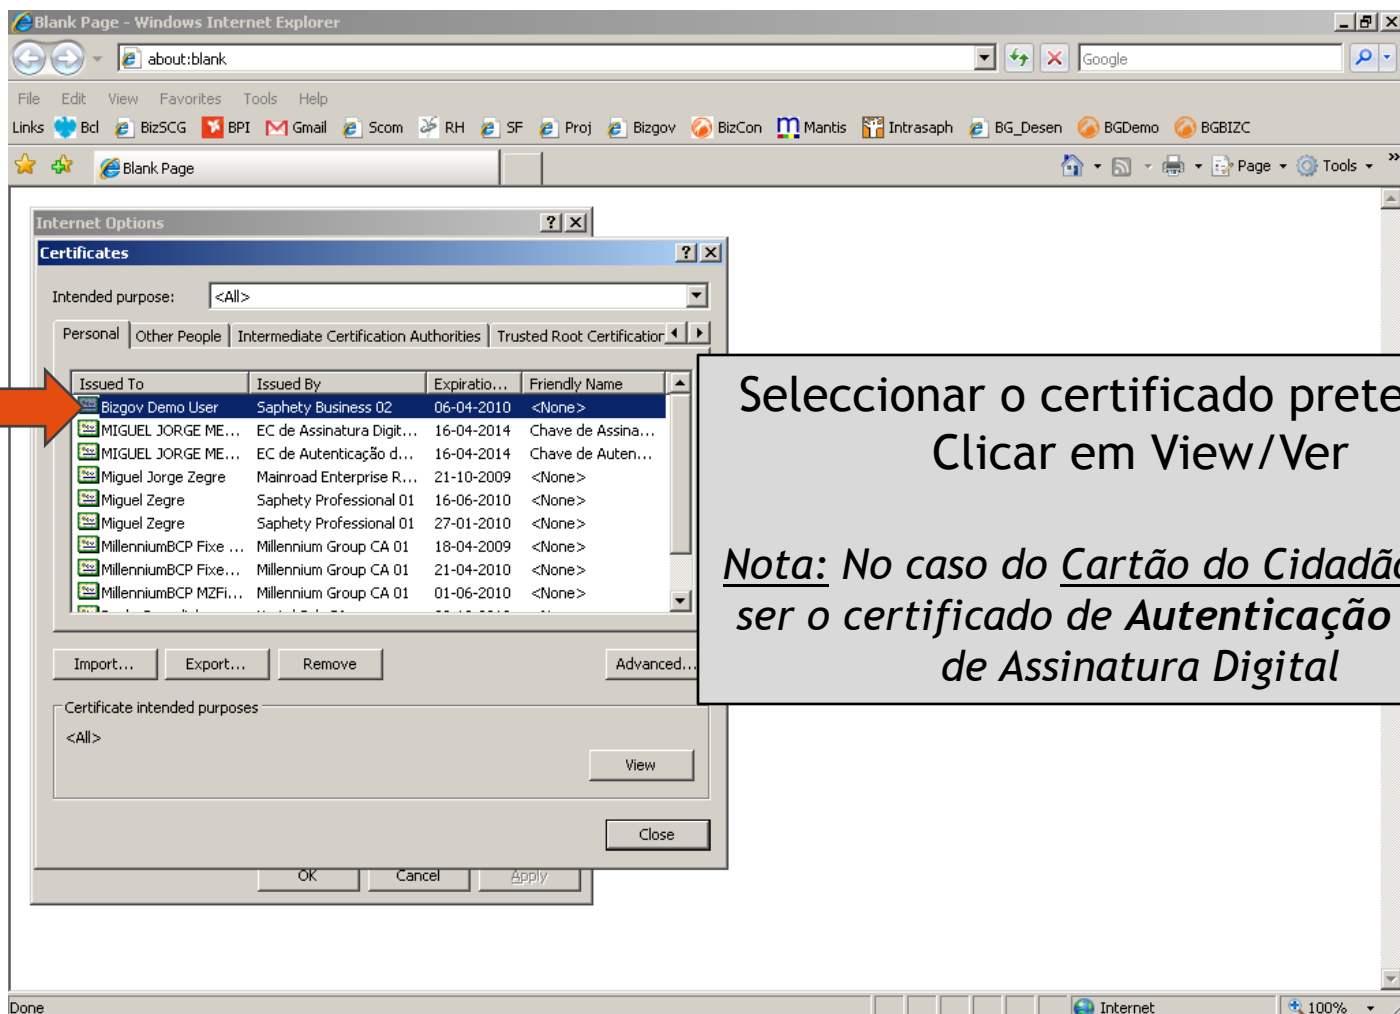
Blank Page - Windows Internet Explorer

about:blank

Google

File Edit View Favorites Tools Help

Links Bcl BizSCG BPI Gmail Scom RH SF Proj Bizgov BizCon Mantis Intrasaph BG_Desen BGDemo BGBIZC

Blank Page

Page Tools

Internet Options

Certificates

Intended purpose: <All>

Personal | Other People | Intermediate Certification Authorities | Trusted Root Certification

| Issued To | Issued By | Expiratio... | Friendly Name |
|---|---|---|---|
| Bizgov Demo User | Saphety Business 02 | 06-04-2010 | <None> |
| MIGUEL JORGE ME... | EC de Assinatura Digit... | 16-04-2014 | Chave de Assina... |
| MIGUEL JORGE ME... | EC de Autenticação d... | 16-04-2014 | Chave de Auten... |
| Miguel Jorge Zegre | Mainroad Enterprise R... | 21-10-2009 | <None> |
| Miguel Zegre | Saphety Professional 01 | 16-06-2010 | <None> |
| Miguel Zegre | Saphety Professional 01 | 27-01-2010 | <None> |
| MillenniumBCP Fixe ... | Millennium Group CA 01 | 18-04-2009 | <None> |
| MillenniumBCP Fixe... | Millennium Group CA 01 | 21-04-2010 | <None> |
| MillenniumBCP MZFi... | Millennium Group CA 01 | 01-06-2010 | <None> |

Seleccionar o certificado prete
Clicar em View/Ver

Nota: No caso do Cartão do Cidadã
ser o certificado de Autenticação
de Assinatura Digital

Import... Export... Remove Advanced...

Certificate intended purposes
<All>

View

Close

OK Cancel Apply

Done Internet 100%